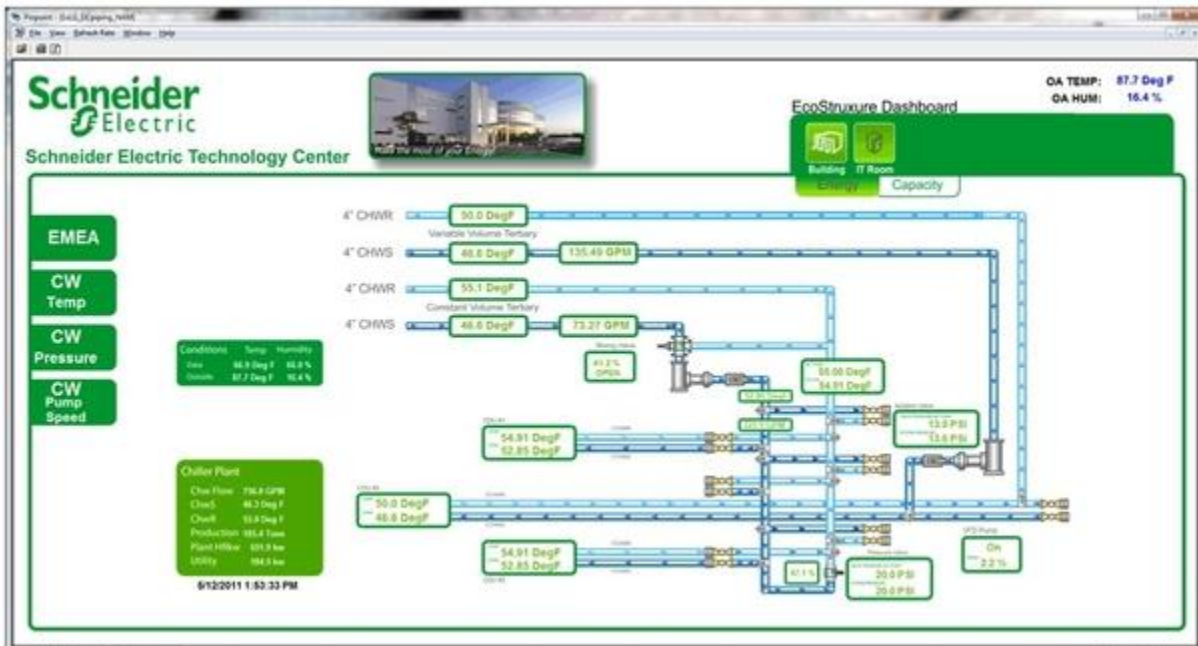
Pinpoint - [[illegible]]
File View Refresh Rate Window Help

Schneider Electric
Schneider Electric Technology Center

Make the most of your Energy

OA TEMP: 87.7 Deg F
OA HUM: 16.4 %

EcoStruxure Dashboard
Building IT Room
Energy Capacity

EMEA
CW Temp
CW Pressure
CW Pump Speed

| Conditions | Temp | Humidity |
|---|---|---|
| Data | 66.9 Deg F | 60.0 % |
| Outside | 87.7 Deg F | 16.4 % |

Chiller Plant
ChwFlow 736.0 GPM
ChwS 46.3 Deg F
ChwR 53.0 Deg F
Production 185.4 Tons
Plant HVAC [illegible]
Utility 184.5 kw

5/12/2011 1:53:33 PM

4" CHWR 50.0 DegF
Variable Volume Terbary
4" CHWS 46.8 DegF 135.49 GPM
4" CHWR 55.1 DegF
Constant Volume Terbary
4" CHWS 46.8 DegF 73.27 GPM
43.2 % OPEN
50.00 DegF
54.91 DegF
13.0 PSI
13.0 PSI
54.91 DegF
52.85 DegF
50.0 DegF
46.8 DegF
54.91 DegF
52.85 DegF
47.1 %
20.0 PSI
20.0 PSI
VFD Pump
On
2.2 %